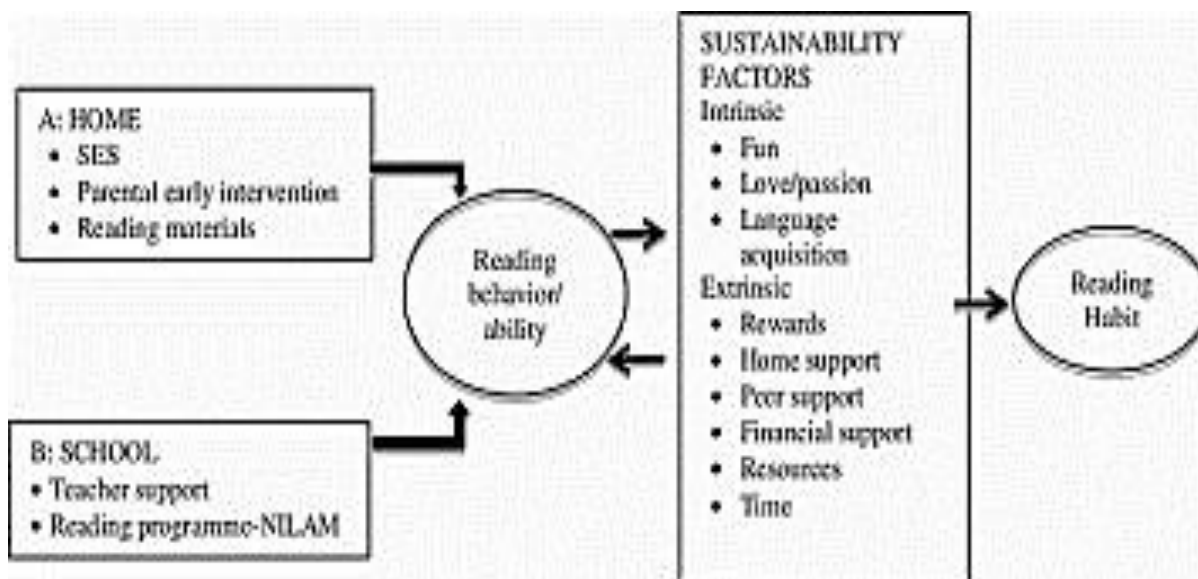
A: HOME
• SES
• Parental early intervention
• Reading materials

B: SCHOOL
• Teacher support
• Reading programme-NILAM

Reading behavion/ ability

SUSTAINABILITY FACTORS
Intrinsic
• Fun
• Love/passion
• Language acquisition
Extrinsic
• Rewards
• Home support
• Peer support
• Financial support
• Resources
• Time

Reading Habit